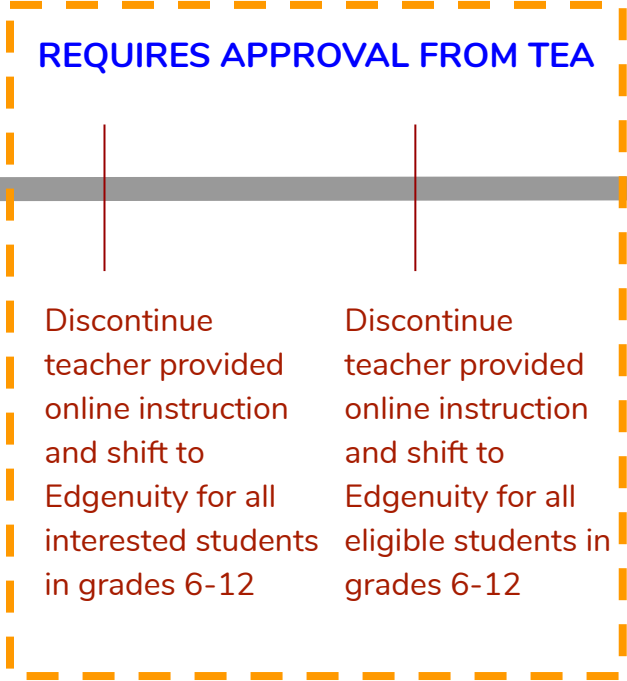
REQUIRES APPROVAL FROM TEA

Discontinue teacher provided online instruction and shift to Edgenuity for all interested students in grades 6-12

Discontinue teacher provided online instruction and shift to Edgenuity for all eligible students in grades 6-12